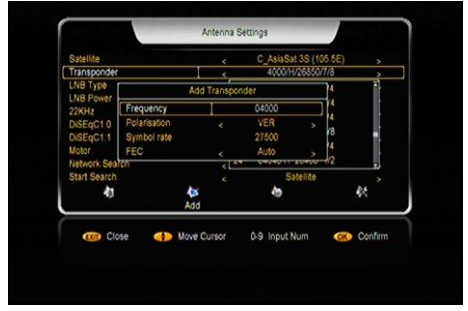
Antenna Settings

Satellite < C_AsiaSat 3S (105.5E) >
Transponder < 4000/H/26850/7/8 >
LNB Type
LNB Power
22KHz
DiSEqC1.0
DiSEqC1.1
Motor
Network Search
Start Search < Satellite >

Add Transponder
Frequency 04000
Polarisation < VER >
Symbol rate 27500
FEC < Auto >

Add

EXIT Close Move Cursor 0-9 Input Num OK Confirm